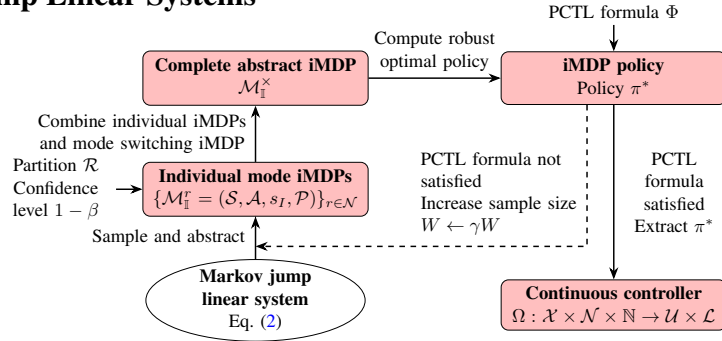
mp Linear Systems

PCTL formula $\Phi$

Compute robust optimal policy

Complete abstract iMDP
$\mathcal{M}_{\mathbb{I}}^{\times}$

iMDP policy
Policy $\pi^*$

Combine individual iMDPs and mode switching iMDP

Partition $\mathcal{R}$
Confidence level $1-\beta$

Individual mode iMDPs
$\{\mathcal{M}_{\mathbb{I}}^{r} = (\mathcal{S}, \mathcal{A}, s_I, \mathcal{P})\}_{r \in \mathcal{N}}$

PCTL formula not satisfied
Increase sample size
$W \leftarrow \gamma W$

PCTL formula satisfied
Extract $\pi^*$

Sample and abstract

Markov jump linear system
Eq. (2)

Continuous controller
$\Omega : \mathcal{X} \times \mathcal{N} \times \mathbb{N} \to \mathcal{U} \times \mathcal{L}$